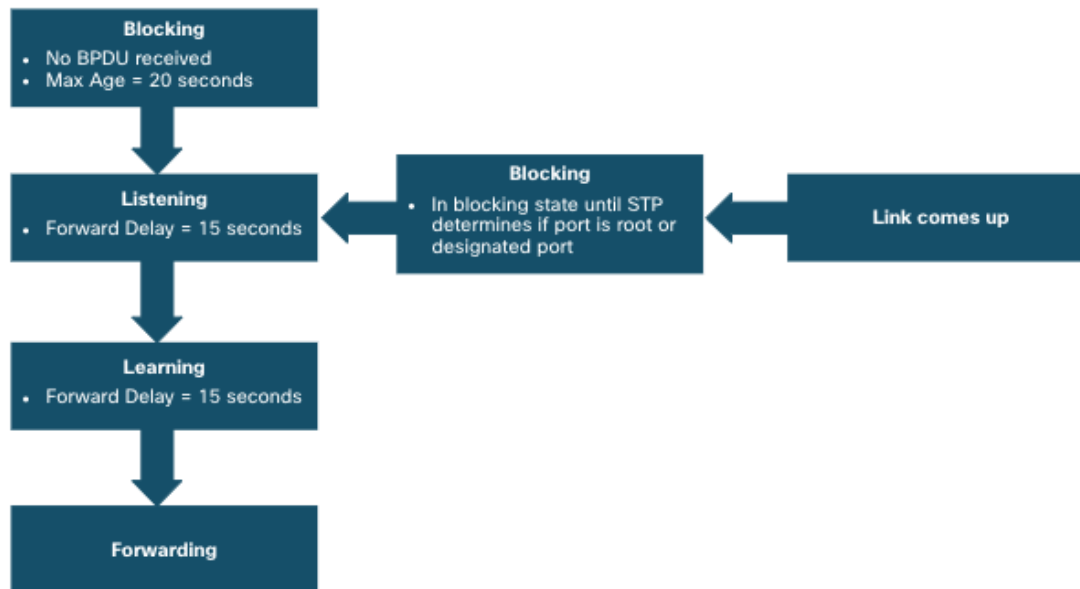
Blocking
- No BPDU received
- Max Age = 20 seconds

Listening
- Forward Delay = 15 seconds

Learning
- Forward Delay = 15 seconds

Forwarding

Blocking
- In blocking state until STP determines if port is root or designated port

Link comes up